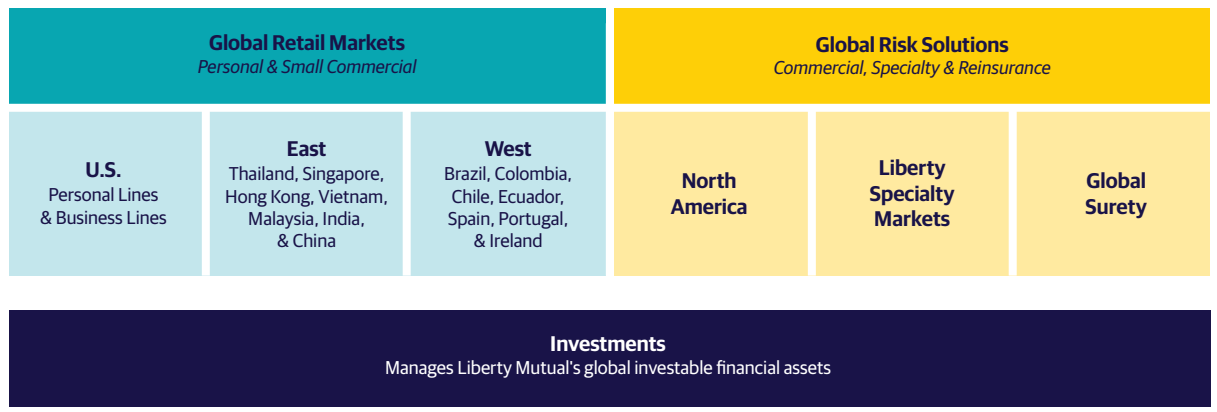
Global Retail Markets
Personal & Small Commercial

Global Risk Solutions
Commercial, Specialty & Reinsurance

U.S.
Personal Lines & Business Lines

East
Thailand, Singapore, Hong Kong, Vietnam, Malaysia, India, & China

West
Brazil, Colombia, Chile, Ecuador, Spain, Portugal, & Ireland

North America

Liberty Specialty Markets

Global Surety

Investments
Manages Liberty Mutual's global investable financial assets